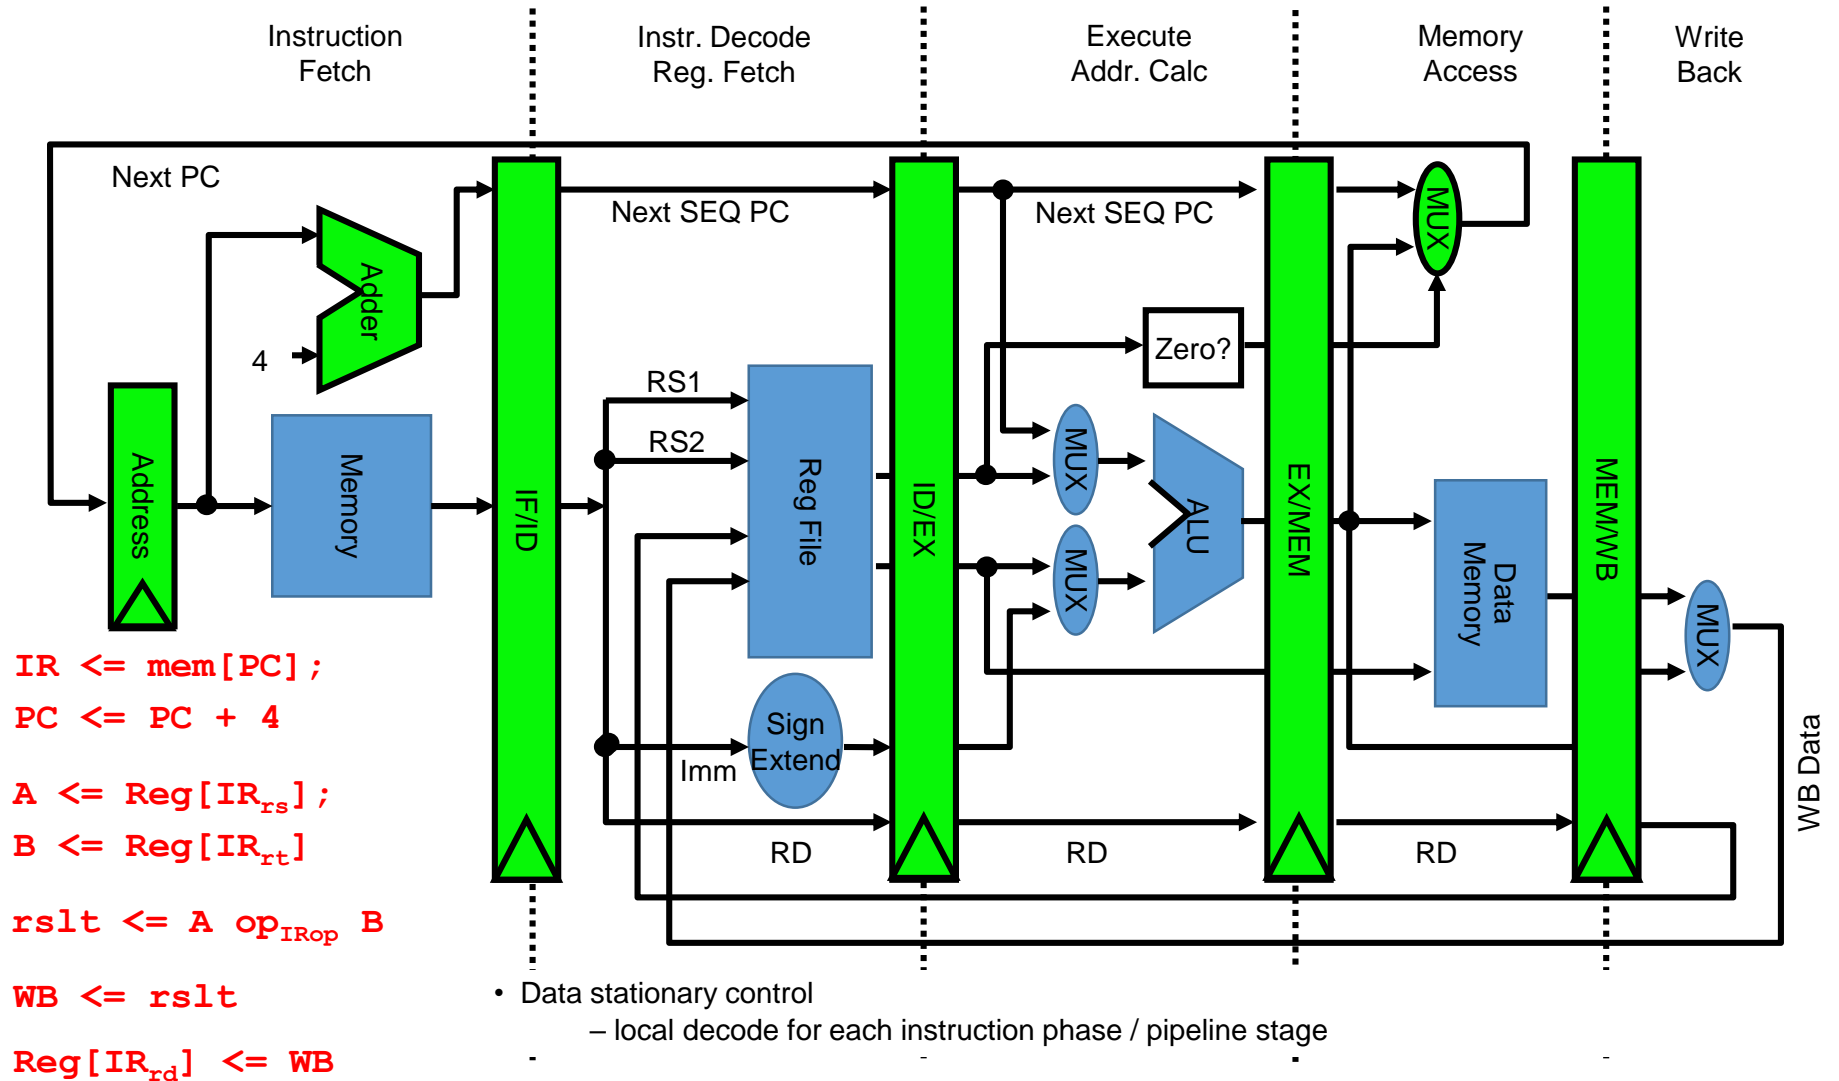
Instruction Fetch

Instr. Decode Reg. Fetch

Execute Addr. Calc

Memory Access

Write Back

Next PC

Adder

4

Address

Memory

IF/ID

Next SEQ PC

RS1

RS2

Reg File

Sign Extend

Imm

RD

ID/EX

Next SEQ PC

Zero?

MUX

MUX

ALU

RD

EX/MEM

MUX

Data Memory

RD

MEM/WB

MUX

WB Data

IR <= mem[PC];

PC <= PC + 4

A <= Reg[IR$_{rs}$];

B <= Reg[IR$_{rt}$]

rslt <= A op$_{IRop}$ B

WB <= rslt

Reg[IR$_{rd}$] <= WB

• Data stationary control

– local decode for each instruction phase / pipeline stage